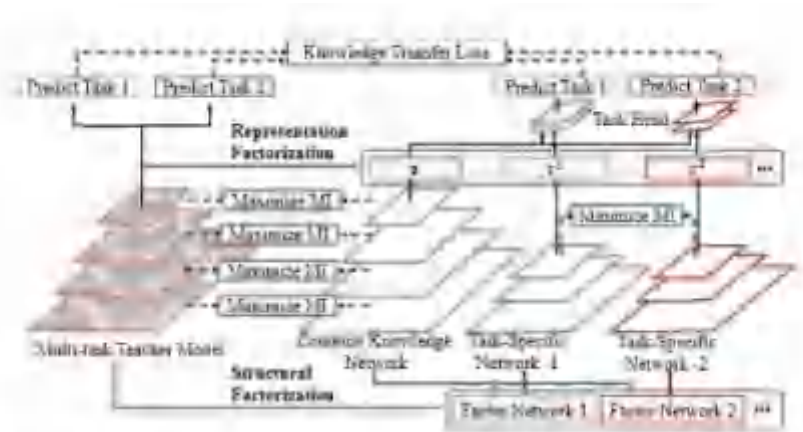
Knowledge Transfer Loss

Predict Task 1

Predict Task 2

Predict Task 1

Predict Task 2

Task Head

Representation Factorization

...

Maximize MI

Maximize MI

Maximize MI

Maximize MI

Maximize MI

Multi-task Teacher Model

Common Knowledge Network

Task-Specific Network 1

Task-Specific Network 2

Structural Factorization

Factor Network 1

Factor Network 2

...